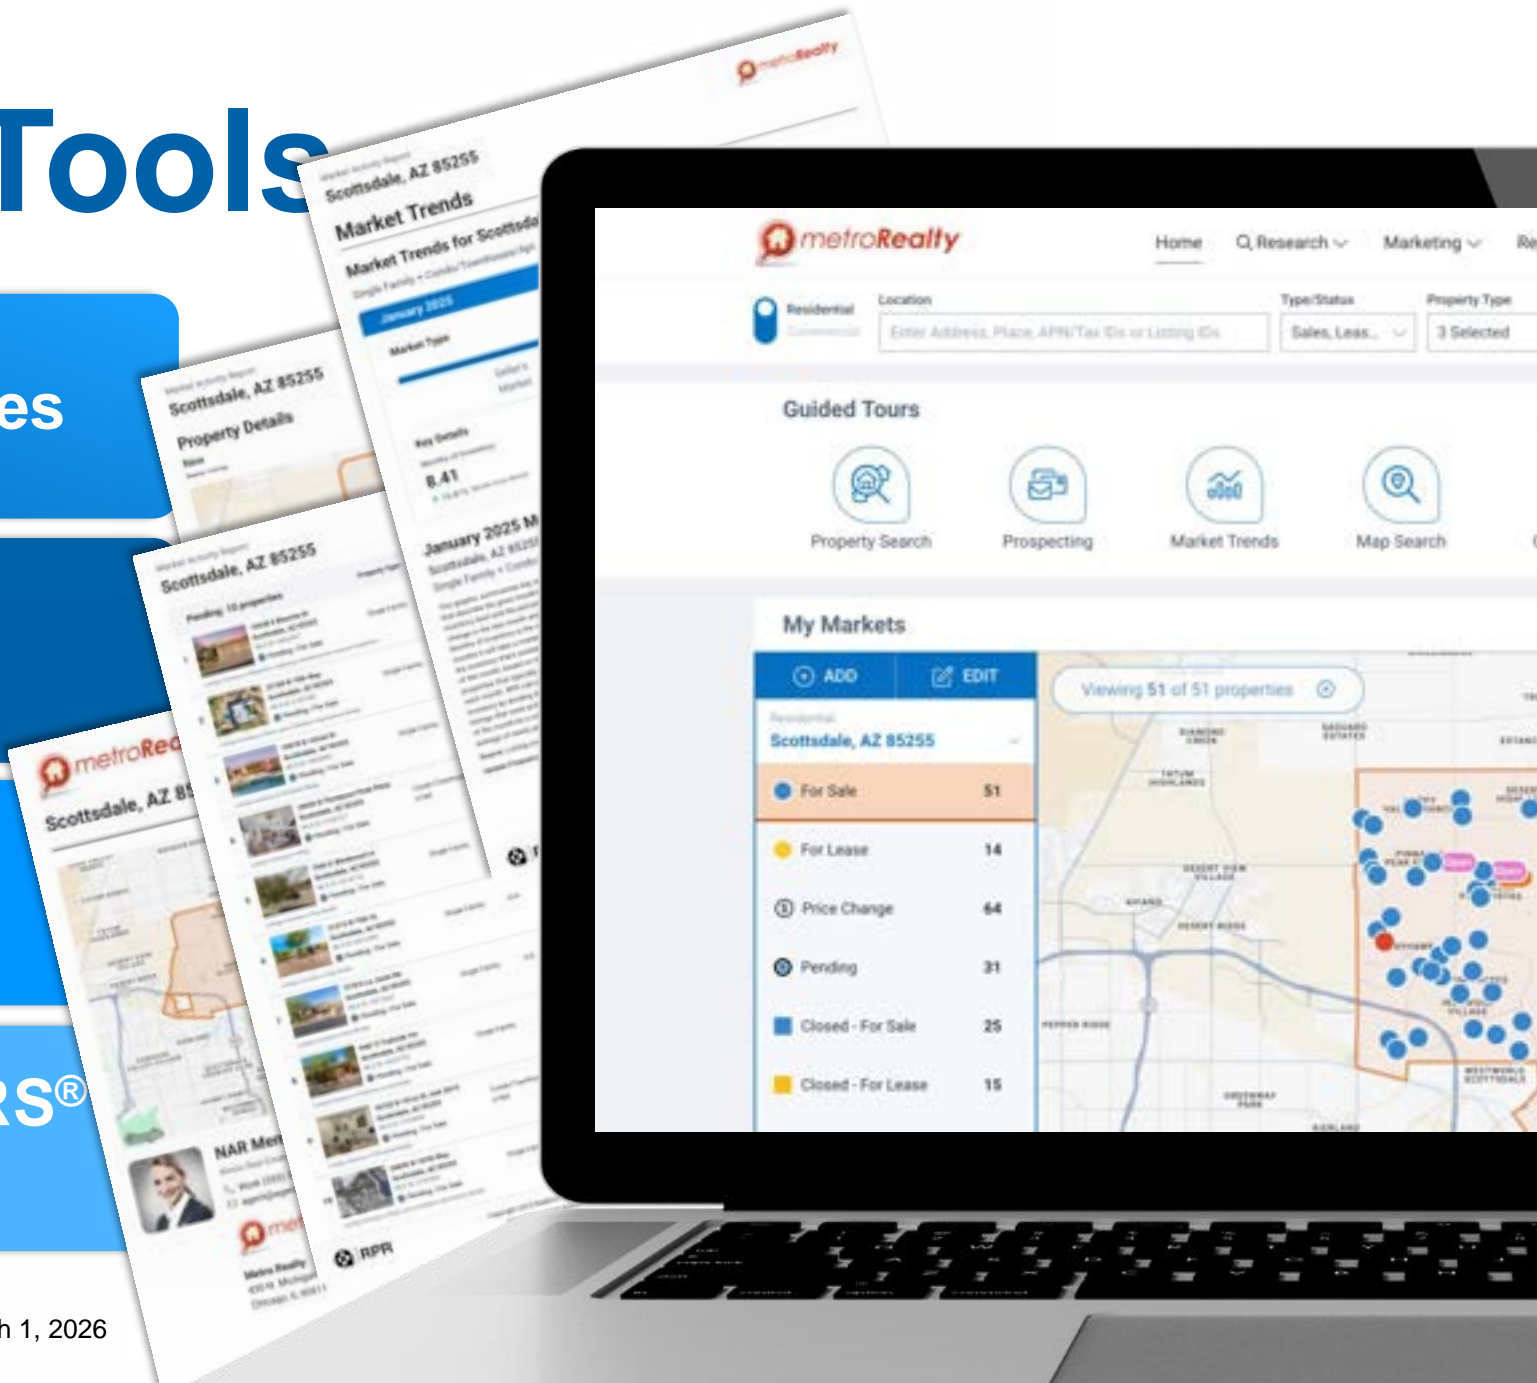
Tools

es

RS®

h 1, 2026

metroRealty

Scottsdale, AZ 85255
Market Trends
Market Trends for Scottsdale
January 2025
Market Type
8.41
January 2025 M
Scottsdale, AZ 8525

Scottsdale, AZ 85255
Property Details

Scottsdale, AZ 85255
Pending: 15 properties

metroRea
Scottsdale, AZ 8
NAR Mem
metro
RPR

metroRealty
Home
Research
Marketing
Re
Residential
Commercial
Location
Enter Address, Place, APN/Tax IDs or Listing IDs
Type/Status
Sales, Leas...
Property Type
3 Selected
Guided Tours
Property Search
Prospecting
Market Trends
Map Search
My Markets
ADD
EDIT
Viewing 51 of 51 properties
Residential
Scottsdale, AZ 85255
For Sale 51
For Lease 14
Price Change 64
Pending 31
Closed - For Sale 25
Closed - For Lease 15